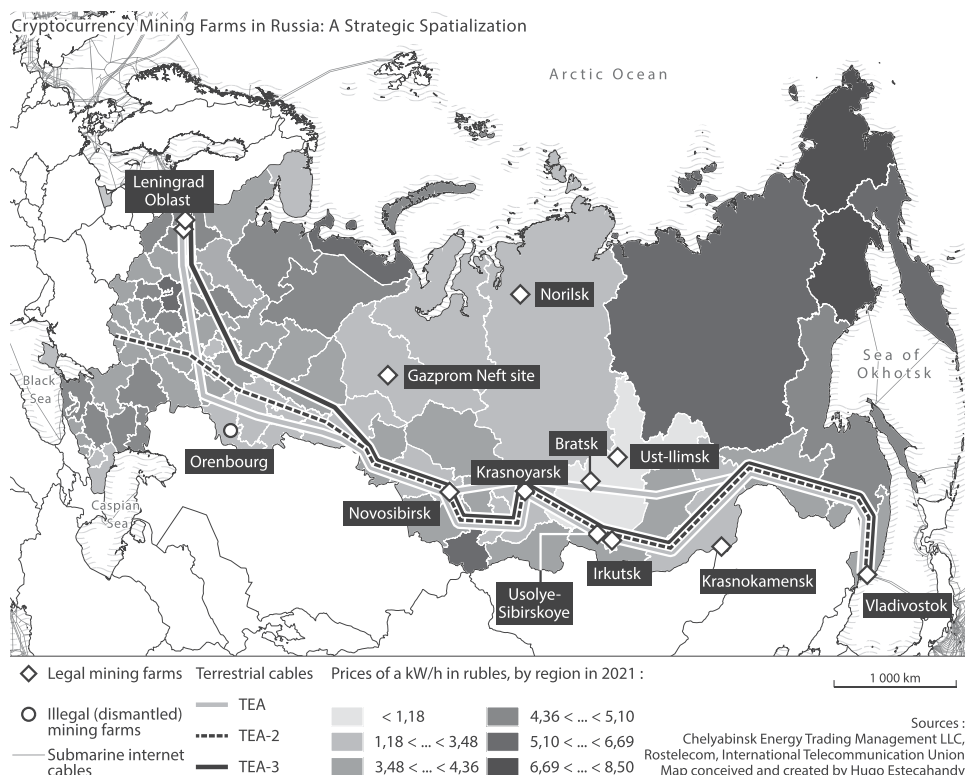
Cryptocurrency Mining Farms in Russia: A Strategic Spatialization

Arctic Ocean

Leningrad Oblast

Norilsk

Sea of Okhotsk

Black Sea

Gazprom Neft site

Orenbourg

Bratsk

Ust-Ilimsk

Krasnoyarsk

Caspian Sea

Novosibirsk

Irkutsk

Krasnokamensk

Usolye-Sibirskoye

Vladivostok

Legal mining farms

Illegal (dismantled) mining farms

Submarine internet cables

Terrestrial cables

TEA

TEA-2

TEA-3

Prices of a kW/h in rubles, by region in 2021 :

< 1,18

1,18 < ... < 3,48

3,48 < ... < 4,36

4,36 < ... < 5,10

5,10 < ... < 6,69

6,69 < ... < 8,50

1 000 km

Sources : Chelyabinsk Energy Trading Management LLC, Rostelecom, International Telecommunication Union Map conceived and created by Hugo Estecahandy